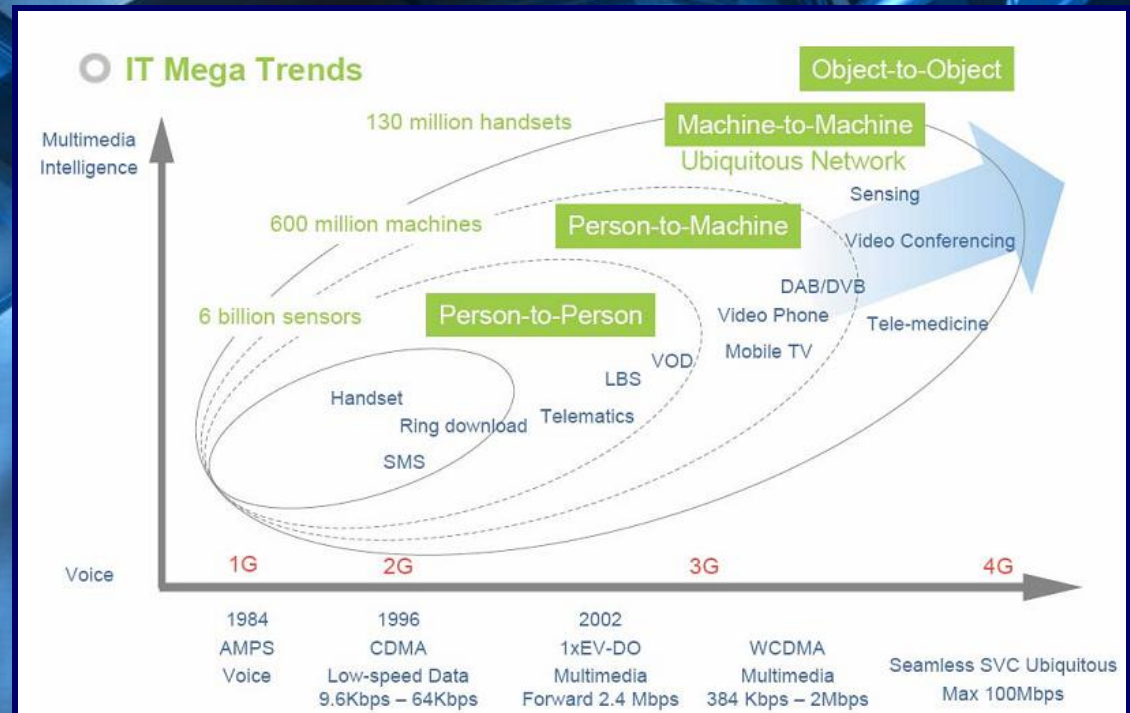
IT Mega Trends

Object-to-Object

Multimedia Intelligence

130 million handsets

Machine-to-Machine

Ubiquitous Network

Sensing

600 million machines

Person-to-Machine

Video Conferencing

DAB/DVB

6 billion sensors

Person-to-Person

Video Phone

Tele-medicine

VOD

Mobile TV

LBS

Handset

Telematics

Ring download

SMS

Voice

1G

2G

3G

4G

1984
AMPS
Voice

1996
CDMA
Low-speed Data
9.6Kbps – 64Kbps

2002
1xEV-DO
Multimedia
Forward 2.4 Mbps

WCDMA
Multimedia
384 Kbps – 2Mbps

Seamless SVC Ubiquitous
Max 100Mbps